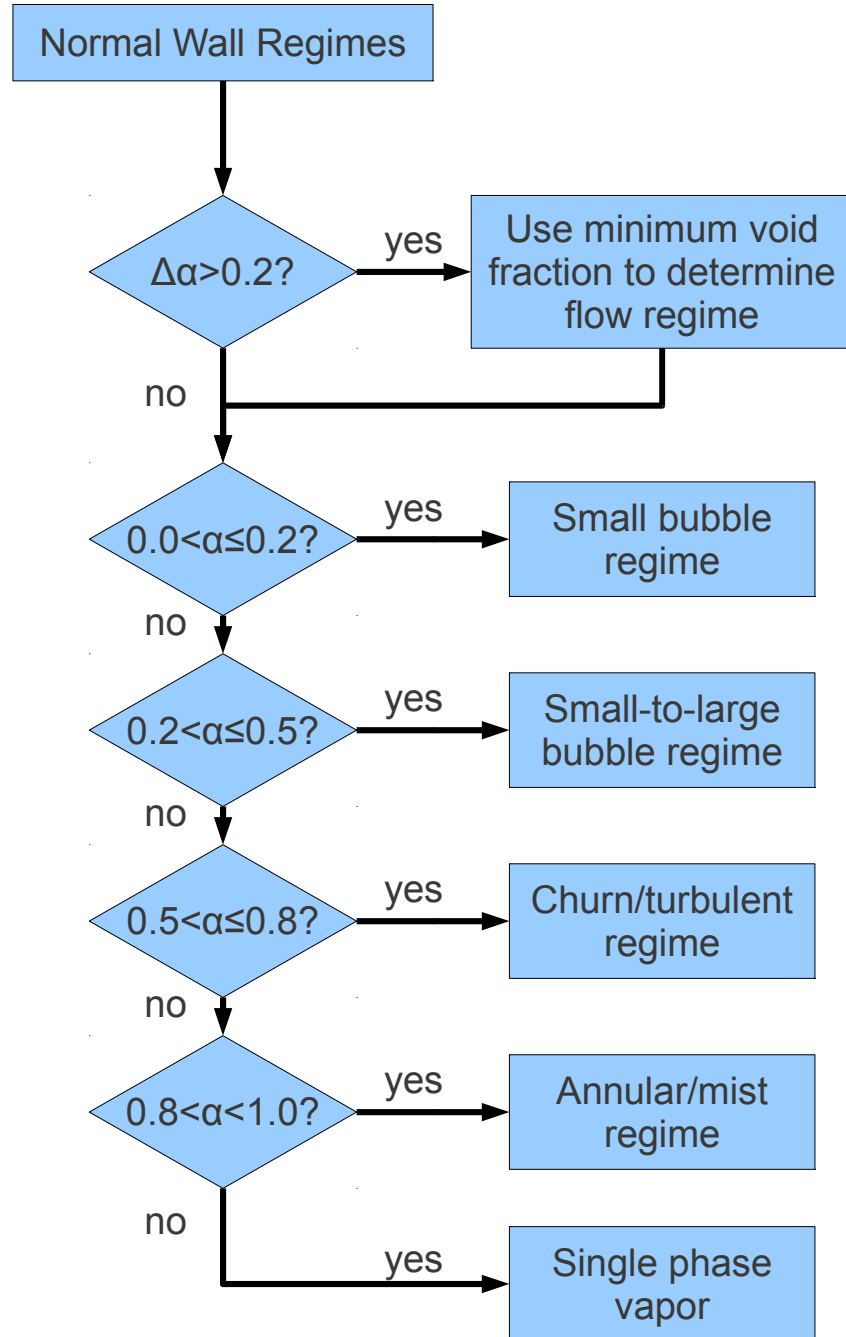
Normal Wall Regimes

$\Delta\alpha>0.2$?

yes

Use minimum void fraction to determine flow regime

no

$0.0<\alpha\leq0.2$?

yes

Small bubble regime

no

$0.2<\alpha\leq0.5$?

yes

Small-to-large bubble regime

no

$0.5<\alpha\leq0.8$?

yes

Churn/turbulent regime

no

$0.8<\alpha<1.0$?

yes

Annular/mist regime

no

yes

Single phase vapor